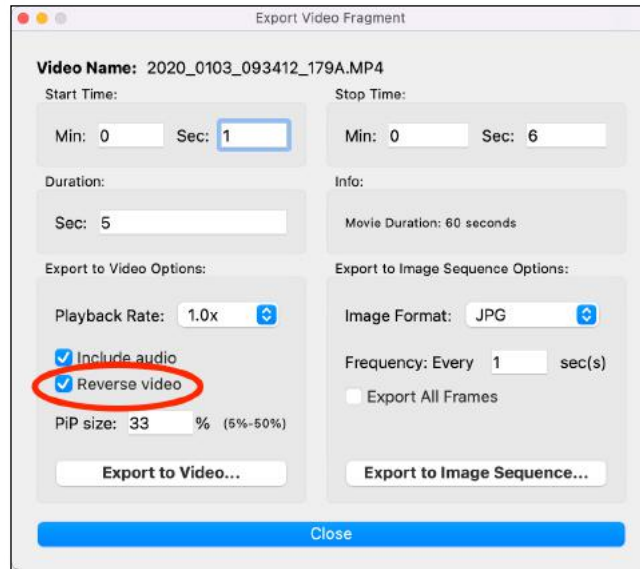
Export Video Fragment

Video Name: 2020_0103_093412_179A.MP4

Start Time:
Min: 0 Sec: 1

Stop Time:
Min: 0 Sec: 6

Duration:
Sec: 5

Info:
Movie Duration: 60 seconds

Export to Video Options:
Playback Rate: 1.0x
Include audio
Reverse video
PiP size: 33 % (5%-50%)
Export to Video...

Export to Image Sequence Options:
Image Format: JPG
Frequency: Every 1 sec(s)
Export All Frames
Export to Image Sequence...

Close